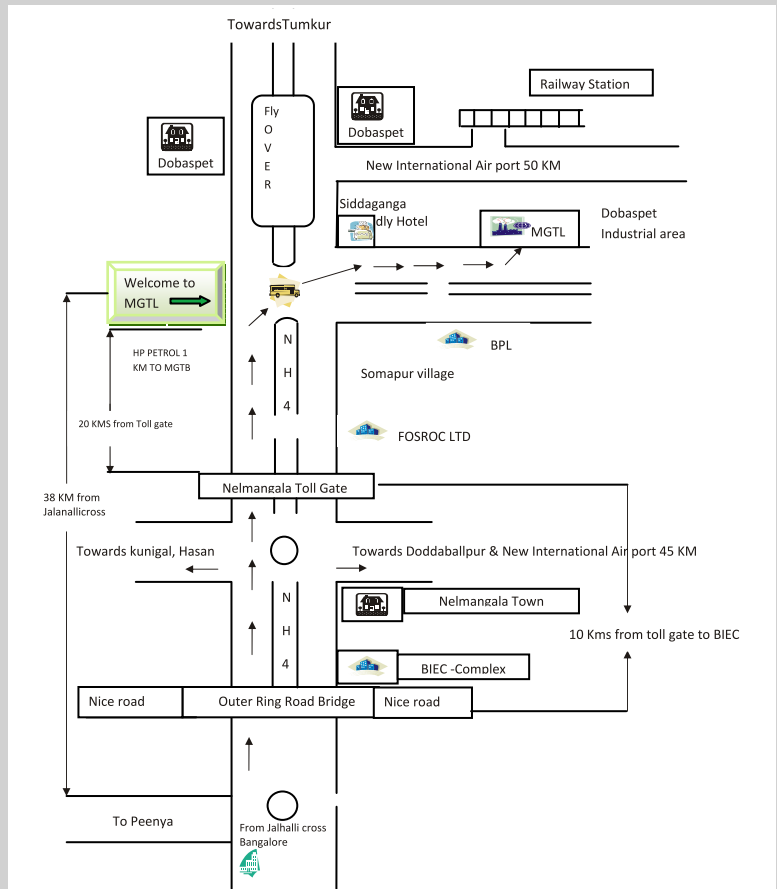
TowardsTumkur

Fly
O
V
E
R

Dobaspet

Dobaspet

Railway Station

New International Air port 50 KM

Siddaganga
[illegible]dly Hotel

MGTL

Dobaspet
Industrial area

Welcome to
MGTL

HP PETROL 1 KM TO MGTB

N
H
4

BPL

Somapur village

20 KMS from Toll gate

FOSROC LTD

38 KM from Jalanallicross

Nelmangala Toll Gate

Towards kunigal, Hasan

Towards Doddaballpur & New International Air port 45 KM

N
H
4

Nelmangala Town

10 Kms from toll gate to BIEC

BIEC -Complex

Nice road

Outer Ring Road Bridge

Nice road

To Peenya

From Jalhalli cross
Bangalore